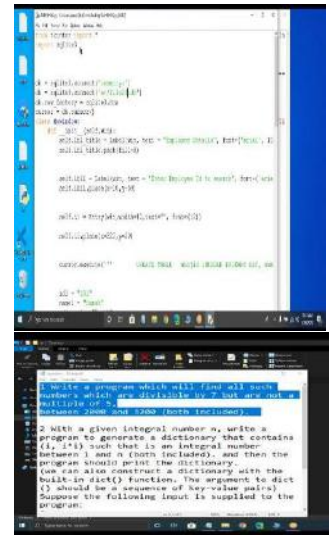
from tkinter import *
import sqlite3

db = sqlite3.connect(
db = sqlite3.connect(
db.row_factory = sqlite3.Row
cursor = db.cursor()
class Employee:
def __init__(self,win):
self.lbl_title = Label(win, text = "Employee Details", font=("Arial", 1
self.lbl_title.place(x=

self.lbl1 = Label(win, text = "Enter Employee Id to search", font=(
self.lbl1.place(x=

self.t1 = Entry(bd=

self.display(

cursor.execute('''

id1 = "
name1 = "

1 Write a program which will find all such numbers which are divisible by 7 but are not a multiple of 5, between 2000 and 3200 (both included).

2 With a given integral number n, write a program to generate a dictionary that contains (i, i*i) such that is an integral number between 1 and n (both included). and then the program should print the dictionary.
(we can also construct a dictionary with the built-in dict() function. The argument to dict() should be a sequence of key-value pairs)
Suppose the following input is supplied to the program: